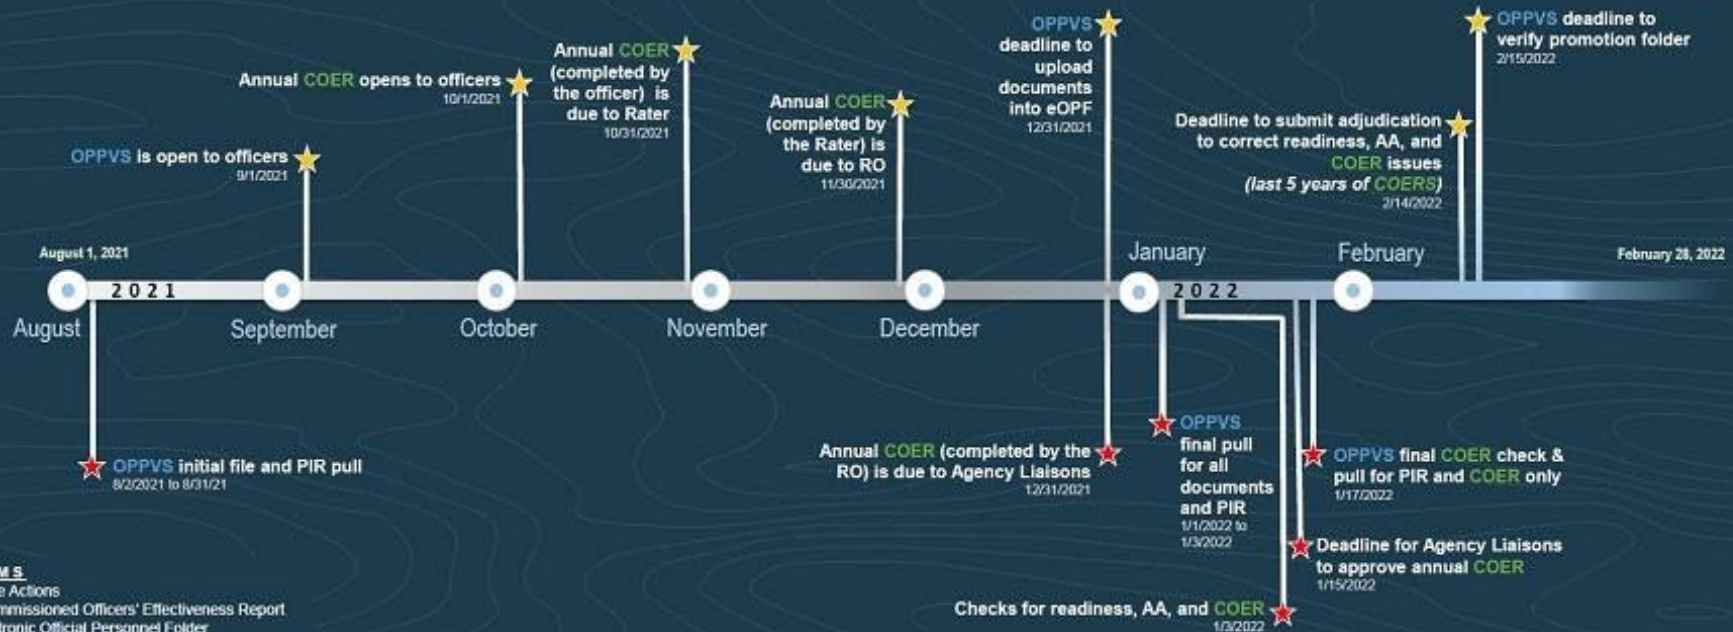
OPPVS deadline to upload documents into eOPF
12/31/2021

OPPVS deadline to verify promotion folder
2/15/2022

Annual COER (completed by the officer) is due to Rater
10/31/2021

Annual COER opens to officers
10/1/2021

Annual COER (completed by the Rater) is due to RO
11/30/2021

Deadline to submit adjudication to correct readiness, AA, and COER issues (last 5 years of COERS)
2/14/2022

OPPVS is open to officers
9/1/2021

August 1, 2021

2021

January

February

February 28, 2022

2022

August

September

October

November

December

OPPVS initial file and PIR pull
8/2/2021 to 8/31/21

Annual COER (completed by the RO) is due to Agency Liaisons
12/31/2021

OPPVS final pull for all documents and PIR
1/1/2022 to 1/3/2022

OPPVS final COER check & pull for PIR and COER only
1/17/2022

Deadline for Agency Liaisons to approve annual COER
1/15/2022

Checks for readiness, AA, and COER
1/3/2022

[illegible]MS
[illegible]e Actions
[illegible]mmissioned Officers' Effectiveness Report
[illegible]tronic Official Personnel Folder